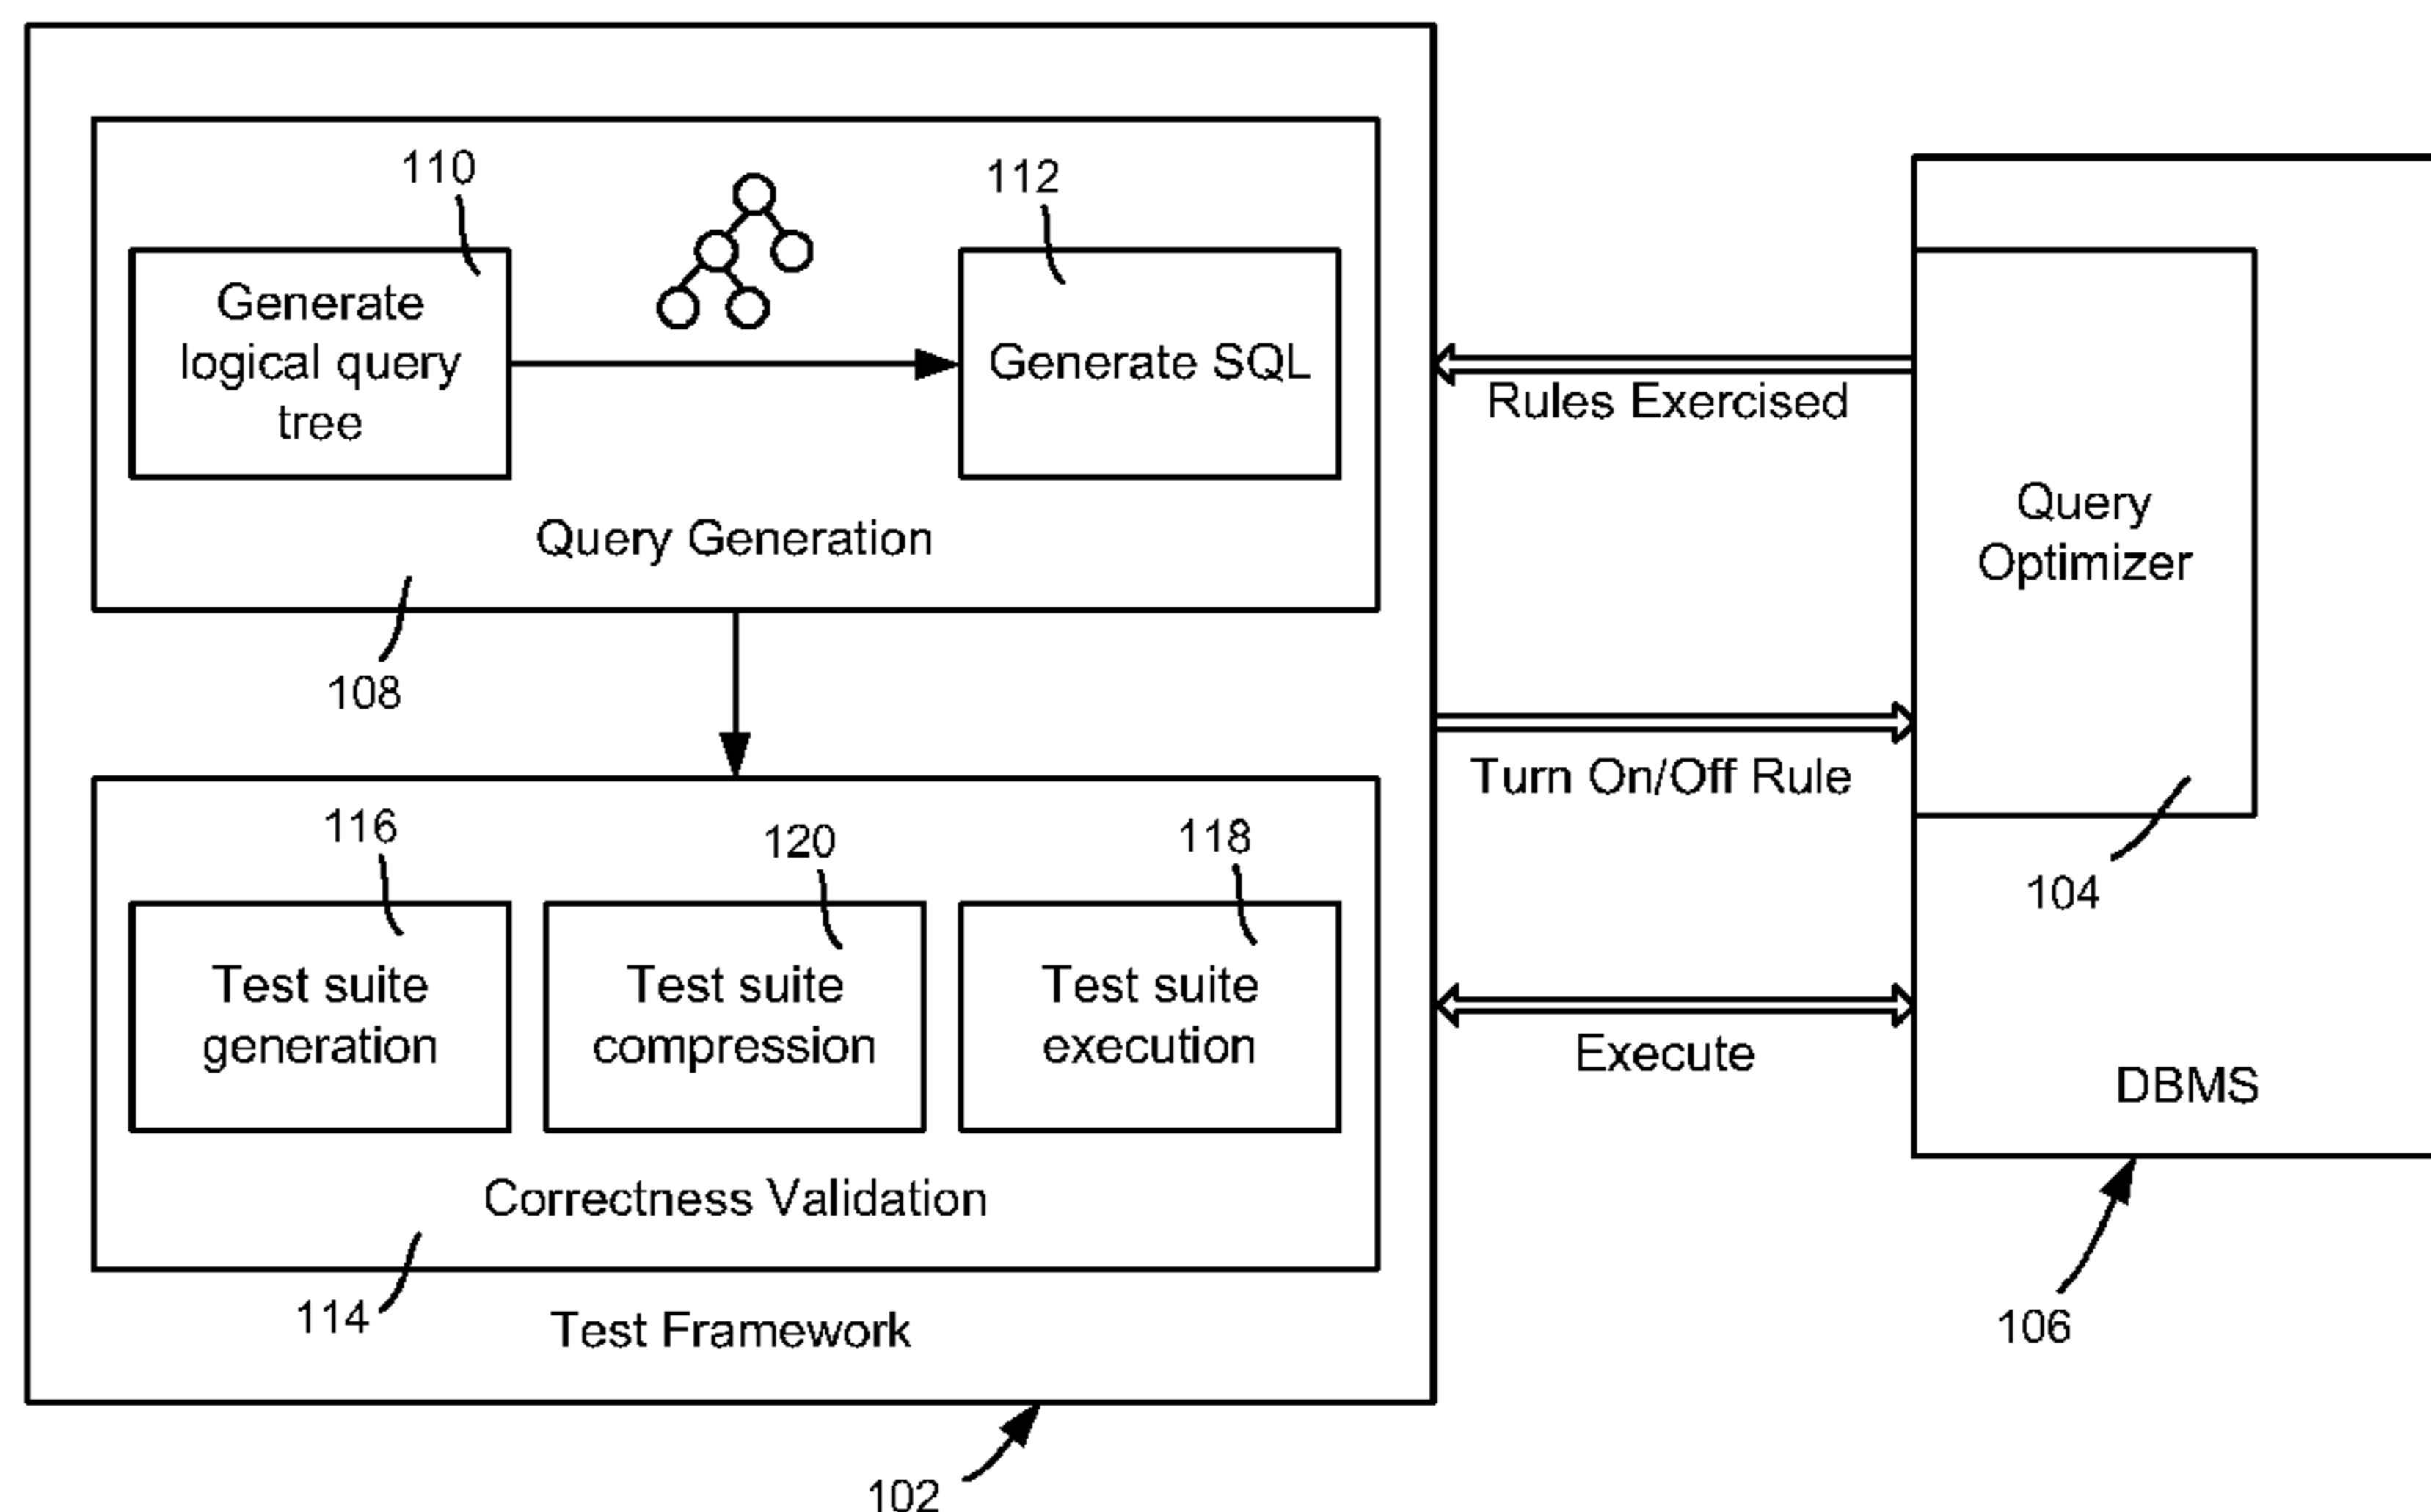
110

Generate logical query tree

112

Generate SQL

Query Generation

108

116

120

118

Test suite generation

Test suite compression

Test suite execution

Correctness Validation

114

Test Framework

102

Rules Exercised

Turn On/Off Rule

Execute

Query Optimizer

104

DBMS

106